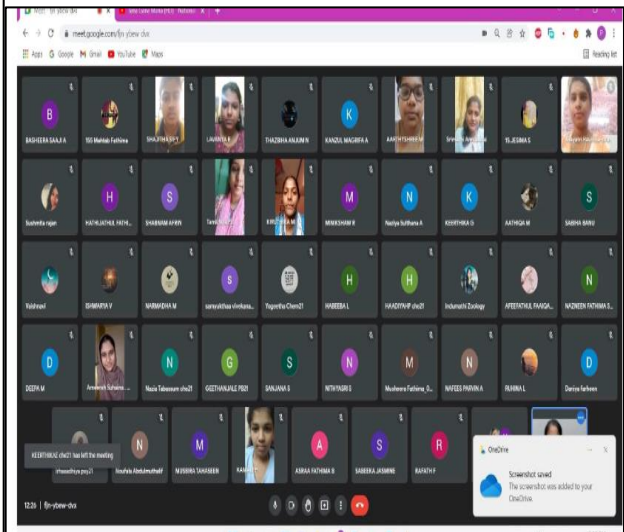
meet.google.com/fjn-ybew-dvx

Apps Google Gmail YouTube Maps

Reading list

B BASHEERA SAAJI A
SS Mehtab Fathima
SHAJITHA SHI
LAVANYA K
THAZBIHA ANJUM N
K KANZUL MAGRIFA A
AARTHYSHREE M
Srinidhi
SS JESIMA S
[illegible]

Sushmita rajan
H HATHIJATHUL FATHI...
S SHABNAM AFRIN
Tamil
KIRUTHIKA
M MINIKSHAM R
N Nadiya Sulthana A
K KEERTHIKA G
AATHIQA M
S SABIHA BANU

Vaishnavi
ISHWARYA V
NARMADHA M
S saravisthaa vivekana...
Yogeetha Chem21
H HABEEBA L
H HAADIYAHP che21
Indumathi Zoology
AFEEFATHUL FAASOA...
N NAZNEEN FATHIMA S...

D DEEPA M
Ameenah Suhaima...
N Nazia Tabassum che21
G GEETHANJALI PS21
S SANJANA S
N NITHYASRI S
M Musheera Fathima_S...
N NAFEES PARVIN A
RUHINA L
D Danica farheen

KEERTHIKA G che21 has left the meeting
chaaruthiya psy21
N Noufala Abdulmuthalif
M MUBBIRA TANASEEM
KAN...
A ASMAA FATHIMA B
S SABEEKA JASMINE
R RAFATH F

OneDrive
Screenshot saved
The screenshot was added to your OneDrive.

12:26 | fjn-ybew-dvx